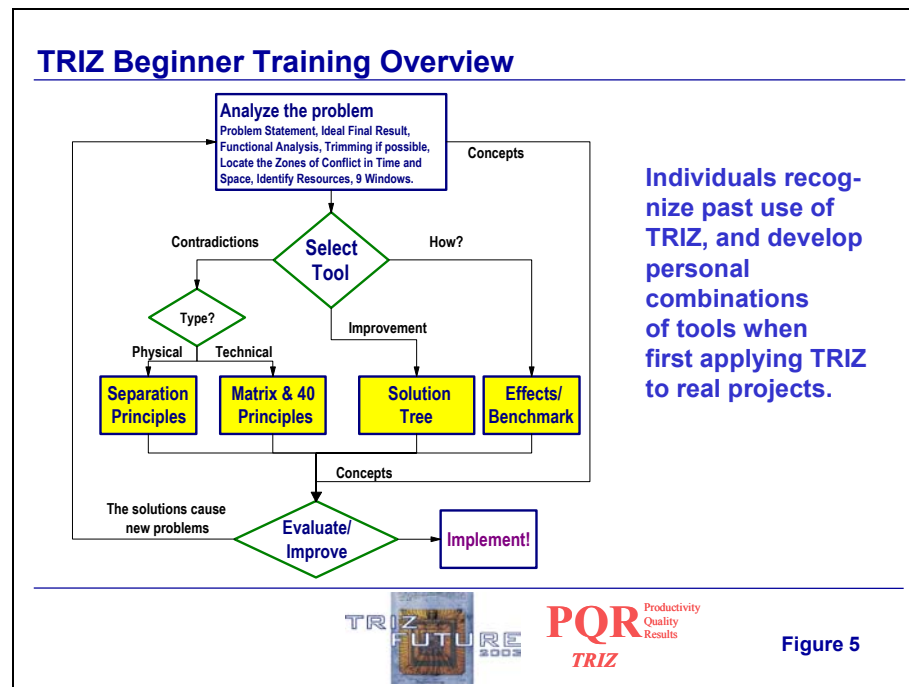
TRIZ Beginner Training Overview

Analyze the problem
Problem Statement, Ideal Final Result, Functional Analysis, Trimming if possible, Locate the Zones of Conflict in Time and Space, Identify Resources, 9 Windows.

Concepts

Contradictions

Select Tool

How?

Type?

Improvement

Physical

Technical

Separation Principles

Matrix & 40 Principles

Solution Tree

Effects/ Benchmark

Concepts

The solutions cause new problems

Evaluate/ Improve

Implement!

Individuals recognize past use of TRIZ, and develop personal combinations of tools when first applying TRIZ to real projects.

TRIZ FUTURE 2003

PQR Productivity Quality Results TRIZ

Figure 5